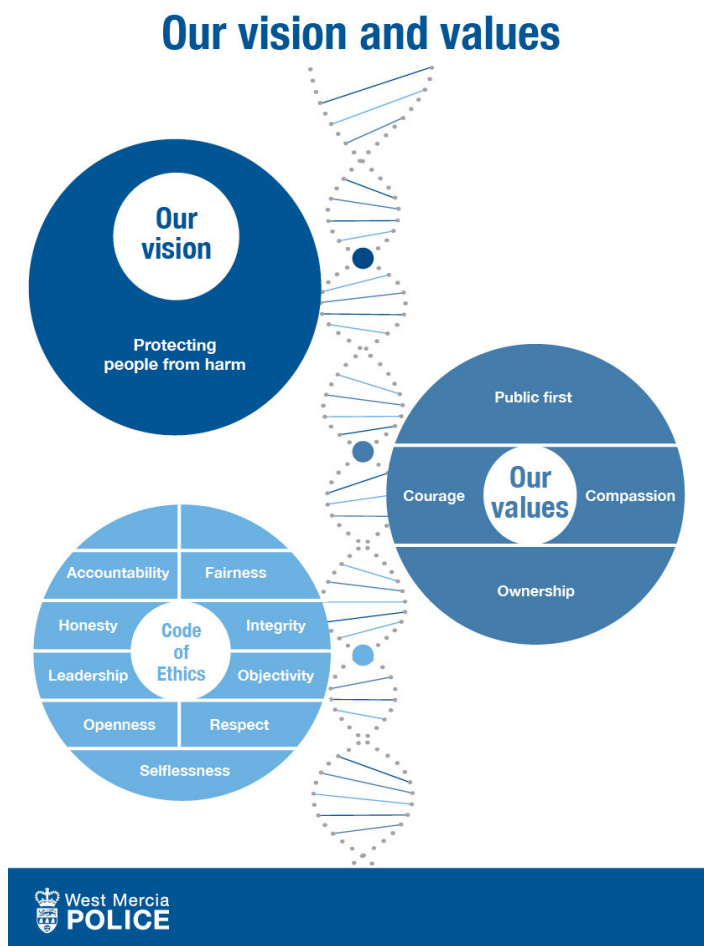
Our vision and values

Our vision

Protecting people from harm

Public first

Courage

Our values

Compassion

Ownership

Accountability

Fairness

Honesty

Code of Ethics

Integrity

Leadership

Objectivity

Openness

Respect

Selflessness

West Mercia POLICE